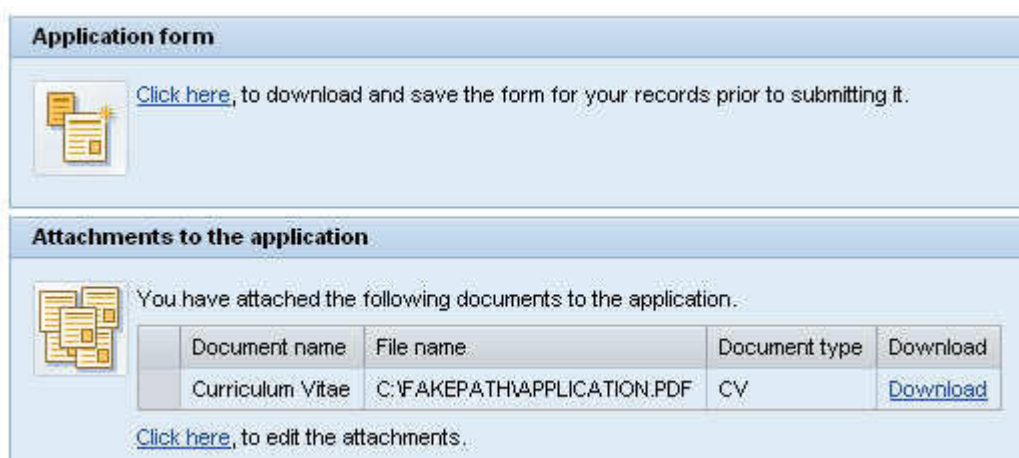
Application form

Click here, to download and save the form for your records prior to submitting it.

Attachments to the application

You have attached the following documents to the application.

| | Document name | File name | Document type | Download |
|---|---|---|---|---|
| | Curriculum Vitae | C:\FAKEPATH\APPLICATION.PDF | CV | Download |

Click here, to edit the attachments.